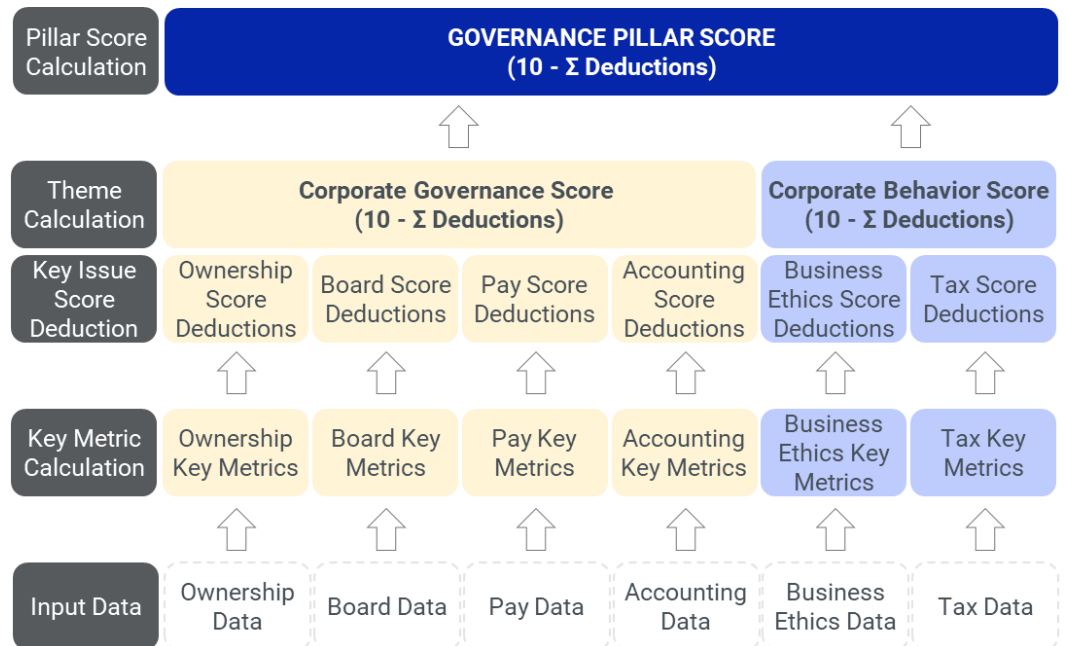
Pillar Score Calculation

GOVERNANCE PILLAR SCORE
(10 - Σ Deductions)

Theme Calculation

Corporate Governance Score
(10 - Σ Deductions)

Corporate Behavior Score
(10 - Σ Deductions)

Key Issue Score Deduction

Ownership Score Deductions

Board Score Deductions

Pay Score Deductions

Accounting Score Deductions

Business Ethics Score Deductions

Tax Score Deductions

Key Metric Calculation

Ownership Key Metrics

Board Key Metrics

Pay Key Metrics

Accounting Key Metrics

Business Ethics Key Metrics

Tax Key Metrics

Input Data

Ownership Data

Board Data

Pay Data

Accounting Data

Business Ethics Data

Tax Data